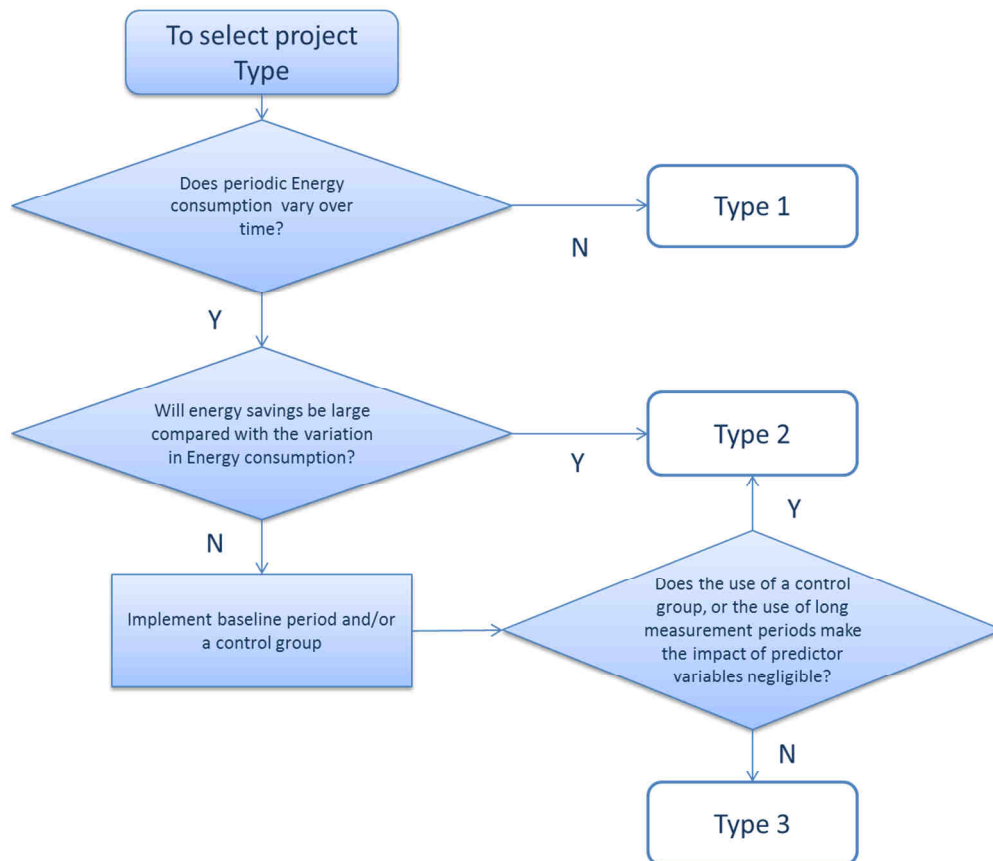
To select project Type

Does periodic Energy consumption vary over time?

N

Type 1

Y

Will energy savings be large compared with the variation in Energy consumption?

Y

Type 2

N

Y

Implement baseline period and/or a control group

Does the use of a control group, or the use of long measurement periods make the impact of predictor variables negligible?

N

Type 3